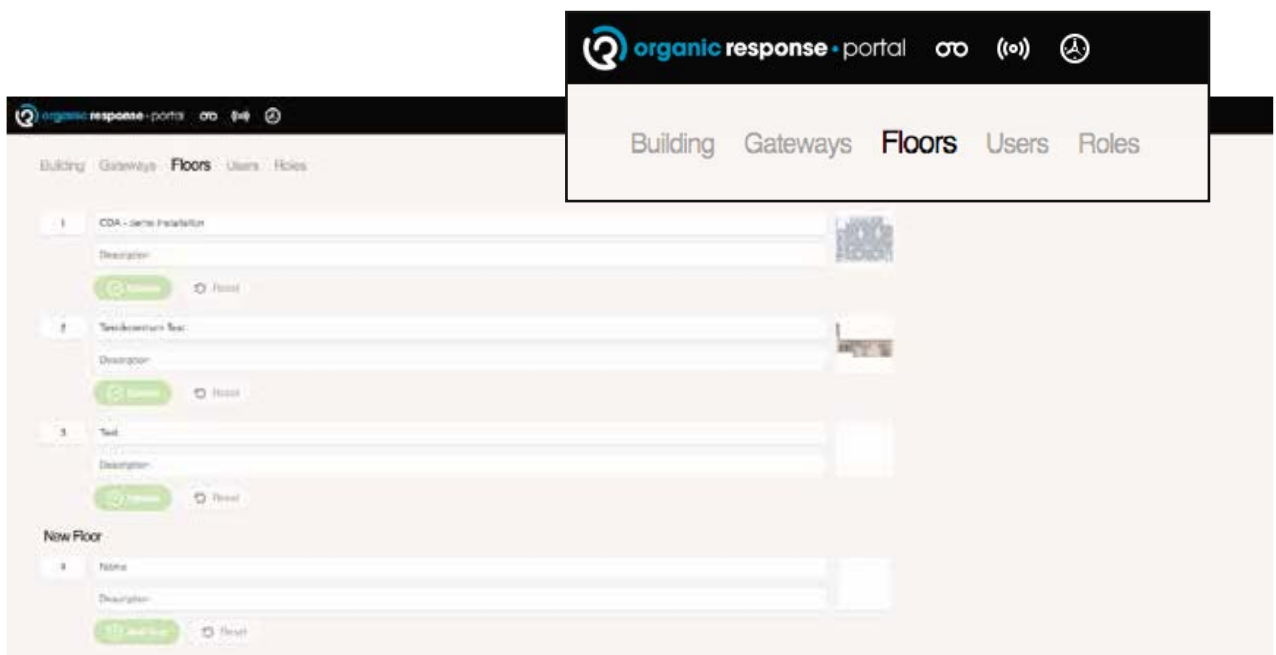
organic response • portal

Building Gateways Floors Users Roles

organic response • portal

Building Gateways Floors Users Roles

1 CDA - demo installation
Description
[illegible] Reset

2 Tendercentrum Test
Description
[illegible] Reset

3 Test
Description
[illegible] Reset

New Floor

4 Name
Description
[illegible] Reset